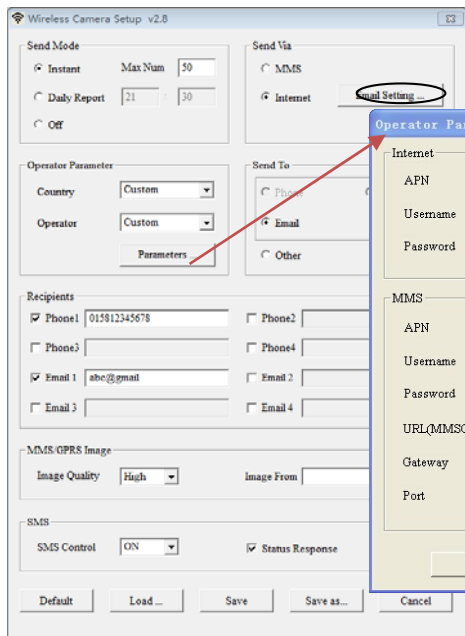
Wireless Camera Setup v2.8

Send Mode

Instant Max Num 50

Daily Report 21 : 30

Off

Send Via

MMS

Internet Email Setting ...

Operator Parameter

Country Custom

Operator Custom

Parameters ...

Send To

Phone

Email

Other

Operator Pa

Internet

APN

Username

Password

MMS

APN

Username

Password

URL(MMSC

Gateway

Port

Recipients

Phone1 015812345678

Phone2

Phone3

Phone4

Email 1 abc@gmail

Email 2

Email 3

Email 4

MMS/GPRS Image

Image Quality High

Image From

SMS

SMS Control ON

Status Response

Default

Load ...

Save

Save as...

Cancel